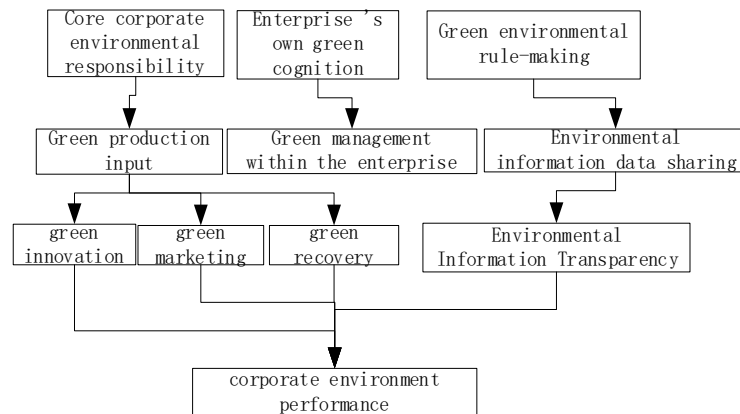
Core corporate environmental responsibility

Enterprise 's own green cognition

Green environmental rule-making

Green production input

Green management within the enterprise

Environmental information data sharing

green innovation

green marketing

green recovery

Environmental Information Transparency

corporate environment performance